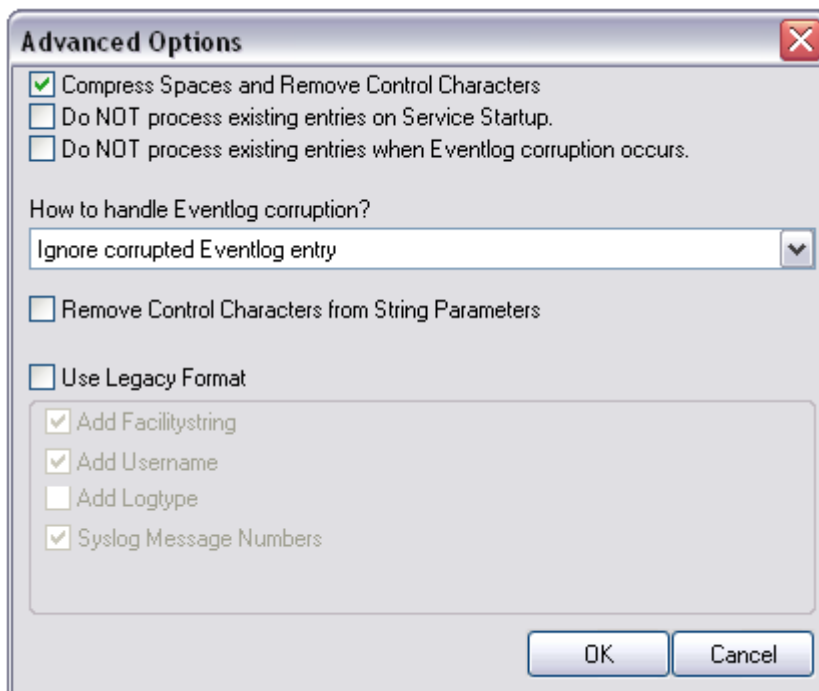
Advanced Options

Compress Spaces and Remove Control Characters
Do NOT process existing entries on Service Startup.
Do NOT process existing entries when Eventlog corruption occurs.

How to handle Eventlog corruption?
Ignore corrupted Eventlog entry

Remove Control Characters from String Parameters

Use Legacy Format
Add Facilitystring
Add Username
Add Logtype
Syslog Message Numbers

OK
Cancel